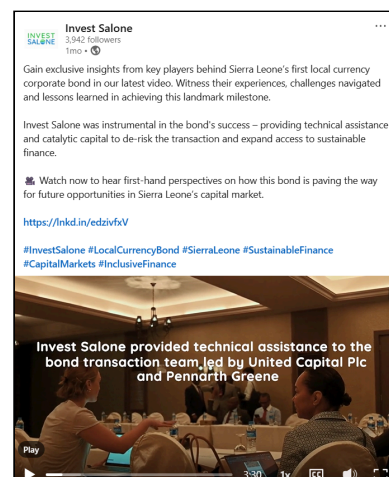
INVEST SALONE

Invest Salone
3,942 followers
1mo •

Gain exclusive insights from key players behind Sierra Leone's first local currency corporate bond in our latest video. Witness their experiences, challenges navigated and lessons learned in achieving this landmark milestone.

Invest Salone was instrumental in the bond's success – providing technical assistance and catalytic capital to de-risk the transaction and expand access to sustainable finance.

Watch now to hear first-hand perspectives on how this bond is paving the way for future opportunities in Sierra Leone's capital market.

https://lnkd.in/edzivfxV

#InvestSalone #LocalCurrencyBond #SierraLeone #SustainableFinance #CapitalMarkets #InclusiveFinance

Invest Salone provided technical assistance to the bond transaction team led by United Capital Plc and Pennarth Greene

Play

3:30 1x